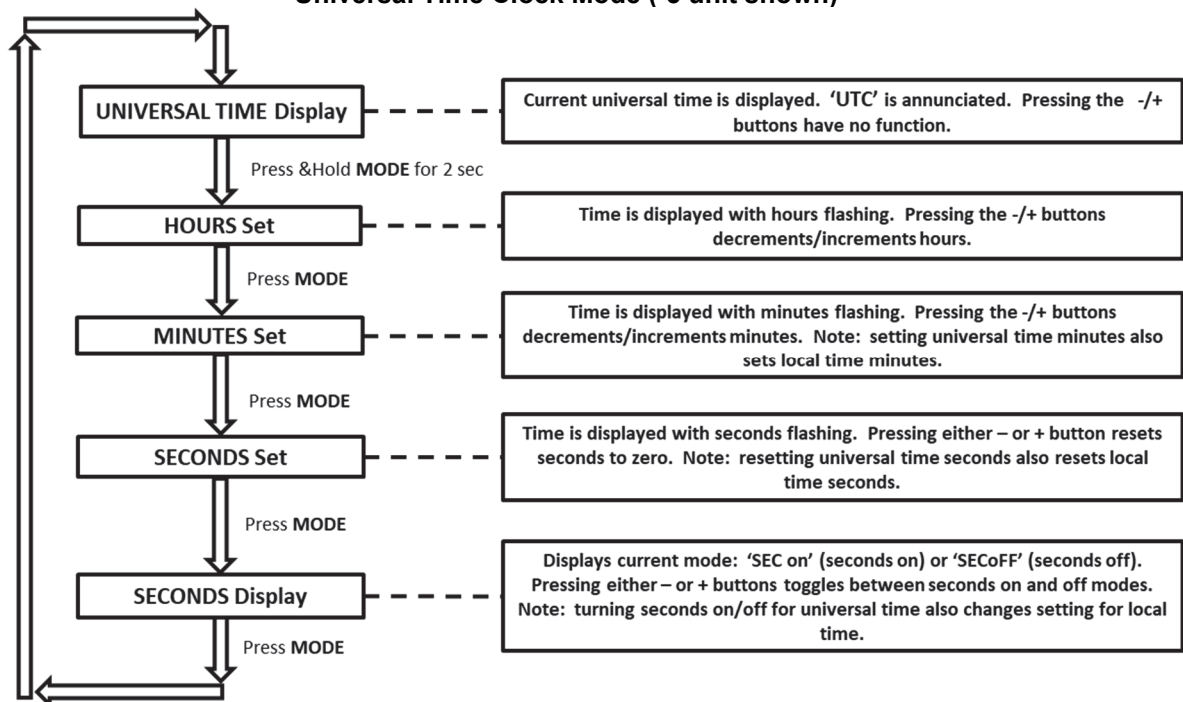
Universal Time Clock Mode ([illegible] unit shown)

UNIVERSAL TIME Display

Current universal time is displayed. 'UTC' is annunciated. Pressing the -/+ buttons have no function.

Press &Hold MODE for 2 sec

HOURS Set

Time is displayed with hours flashing. Pressing the -/+ buttons decrements/increments hours.

Press MODE

MINUTES Set

Time is displayed with minutes flashing. Pressing the -/+ buttons decrements/increments minutes. Note: setting universal time minutes also sets local time minutes.

Press MODE

SECONDS Set

Time is displayed with seconds flashing. Pressing either – or + button resets seconds to zero. Note: resetting universal time seconds also resets local time seconds.

Press MODE

SECONDS Display

Displays current mode: 'SEC on' (seconds on) or 'SECoFF' (seconds off). Pressing either – or + buttons toggles between seconds on and off modes. Note: turning seconds on/off for universal time also changes setting for local time.

Press MODE